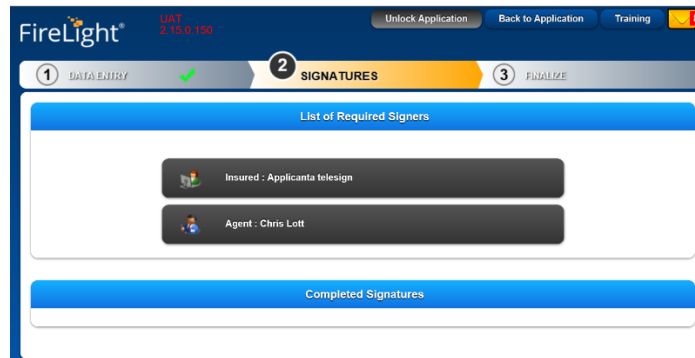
FireLight®

UAT
2.15.0.150

Unlock Application

Back to Application

Training

1 DATA ENTRY

2 SIGNATURES

3 FINALIZE

List of Required Signers

Insured : Applicanta telesign

Agent : Chris Lott

Completed Signatures